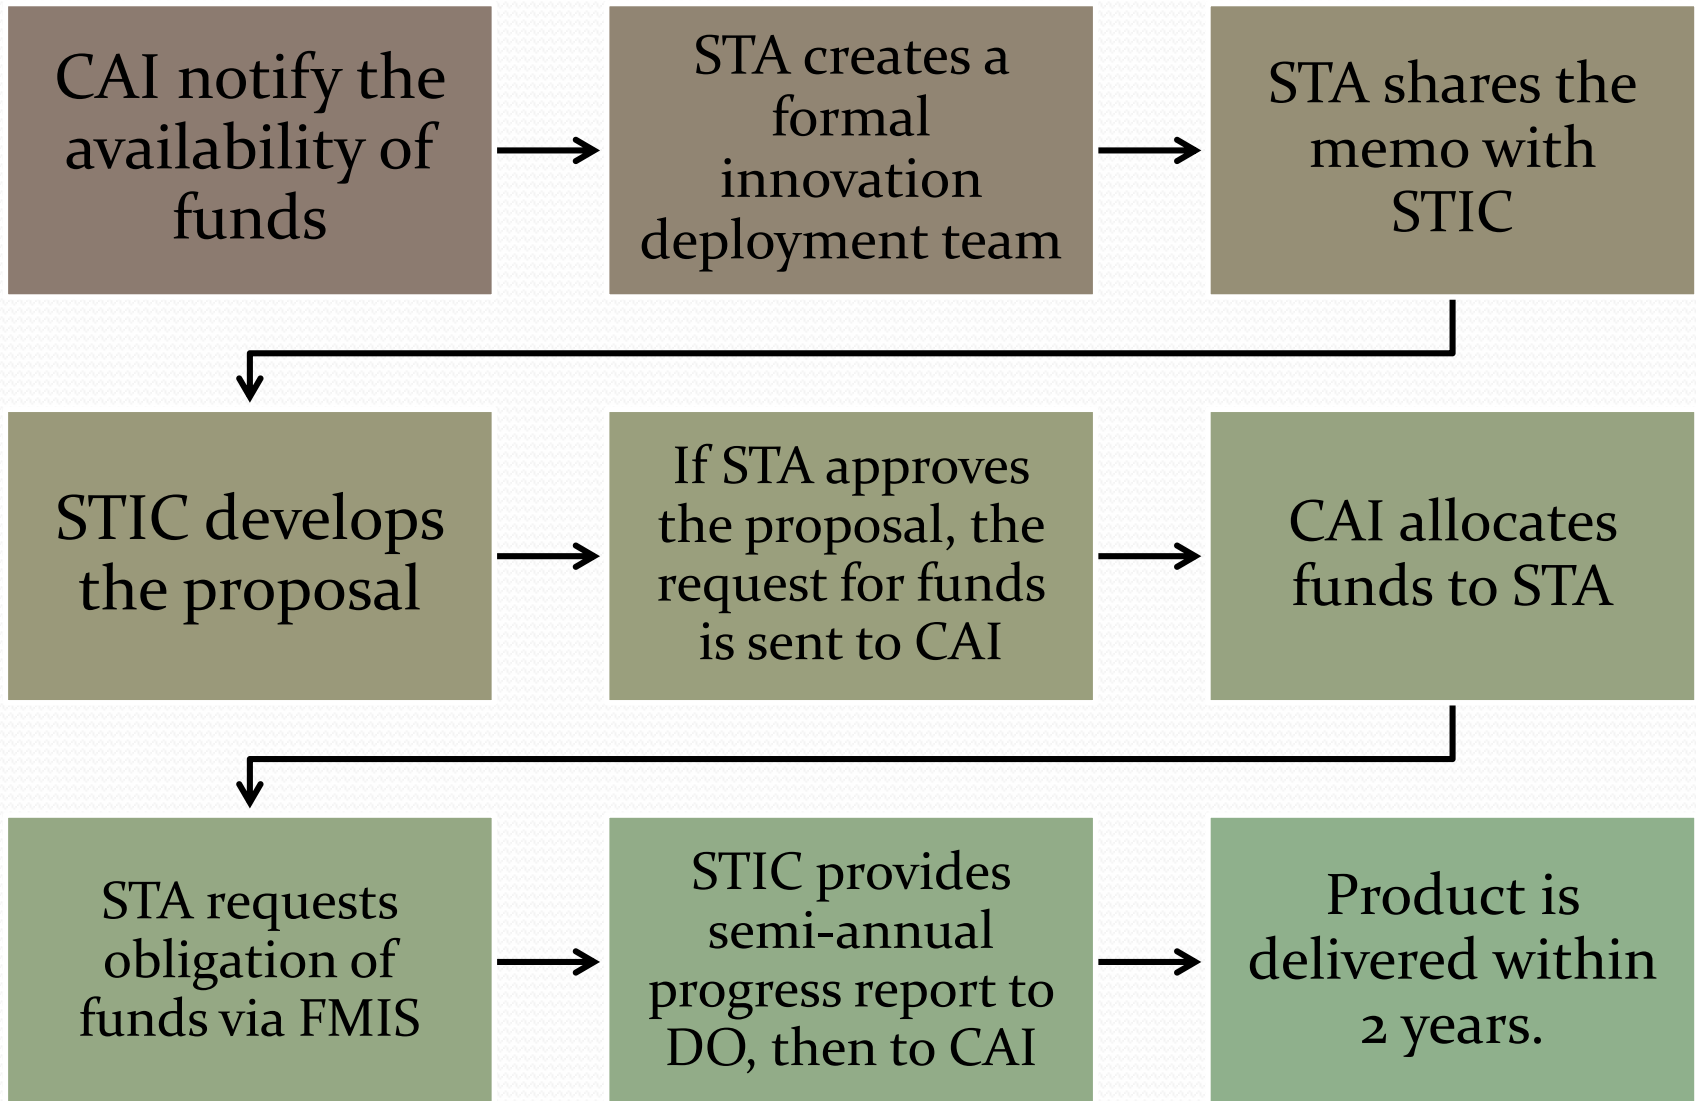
CAI notify the availability of funds

STA creates a formal innovation deployment team

STA shares the memo with STIC

STIC develops the proposal

If STA approves the proposal, the request for funds is sent to CAI

CAI allocates funds to STA

STA requests obligation of funds via FMIS

STIC provides semi-annual progress report to DO, then to CAI

Product is delivered within 2 years.